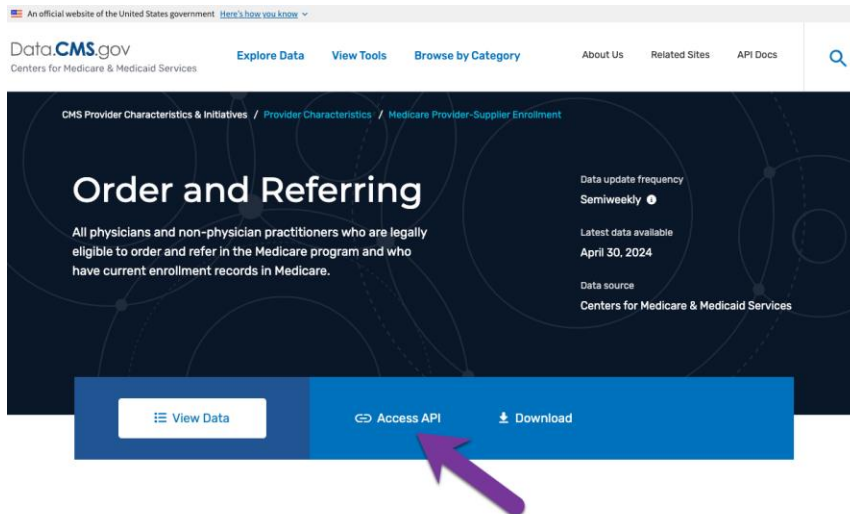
An official website of the United States government Here's how you know

Data.CMS.gov
Centers for Medicare & Medicaid Services

Explore Data View Tools Browse by Category About Us Related Sites API Docs

CMS Provider Characteristics & Initiatives / Provider Characteristics / Medicare Provider-Supplier Enrollment

Order and Referring

All physicians and non-physician practitioners who are legally eligible to order and refer in the Medicare program and who have current enrollment records in Medicare.

Data update frequency
Semiweekly

Latest data available
April 30, 2024

Data source
Centers for Medicare & Medicaid Services

View Data

Access API

Download